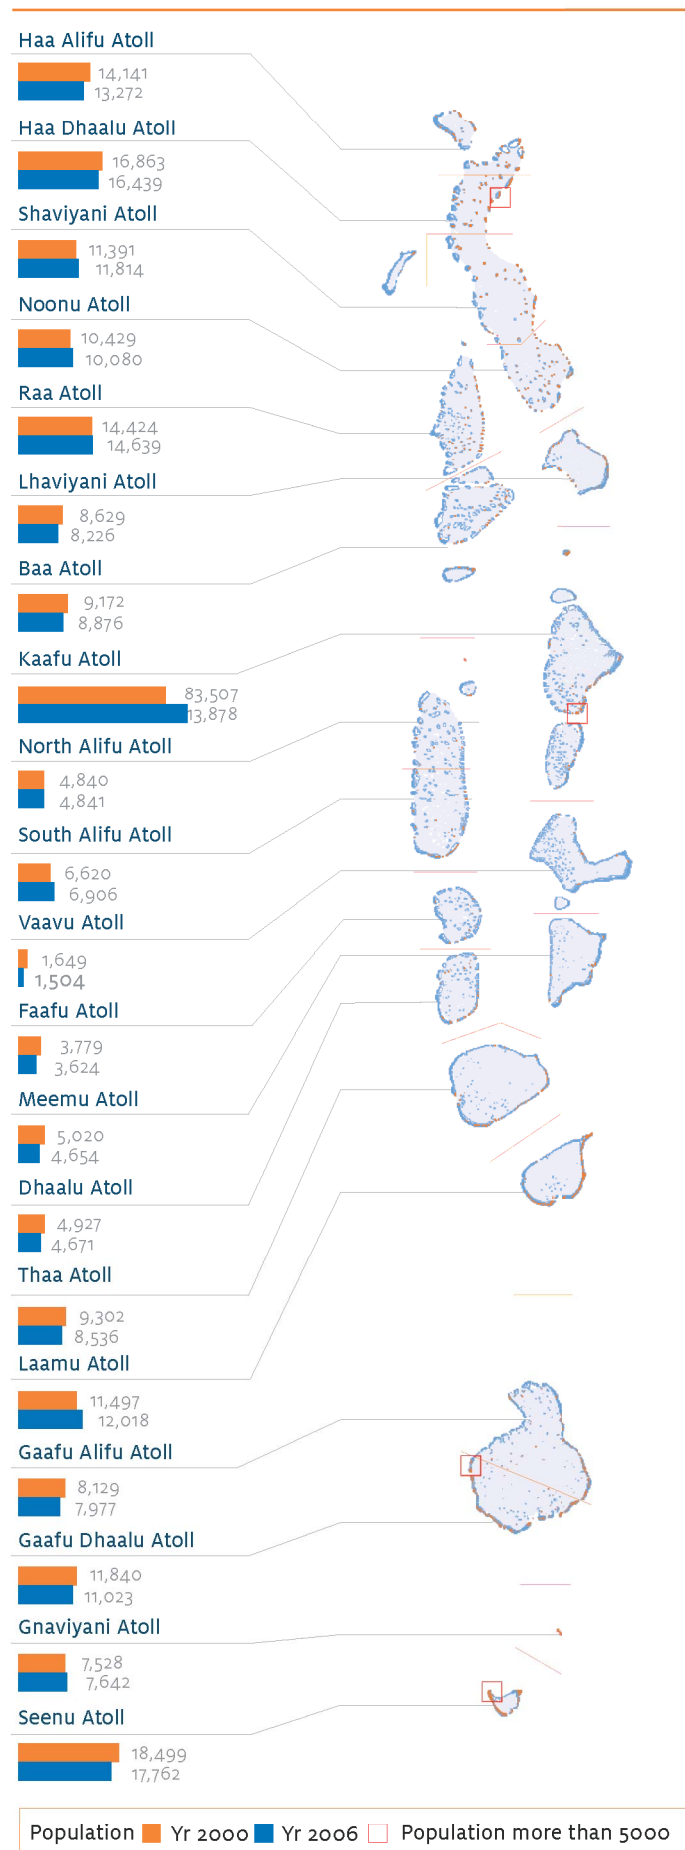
Haa Alifu Atoll
14,141
13,272

Haa Dhaalu Atoll
16,863
16,439

Shaviyani Atoll
11,391
11,814

Noonu Atoll
10,429
10,080

Raa Atoll
14,424
14,639

Lhaviyani Atoll
8,629
8,226

Baa Atoll
9,172
8,876

Kaafu Atoll
83,507
13,878

North Alifu Atoll
4,840
4,841

South Alifu Atoll
6,620
6,906

Vaavu Atoll
1,649
1,504

Faafu Atoll
3,779
3,624

Meemu Atoll
5,020
4,654

Dhaalu Atoll
4,927
4,671

Thaa Atoll
9,302
8,536

Laamu Atoll
11,497
12,018

Gaafu Alifu Atoll
8,129
7,977

Gaafu Dhaalu Atoll
11,840
11,023

Gnaviyani Atoll
7,528
7,642

Seenu Atoll
18,499
17,762

Population Yr 2000 Yr 2006 Population more than 5000